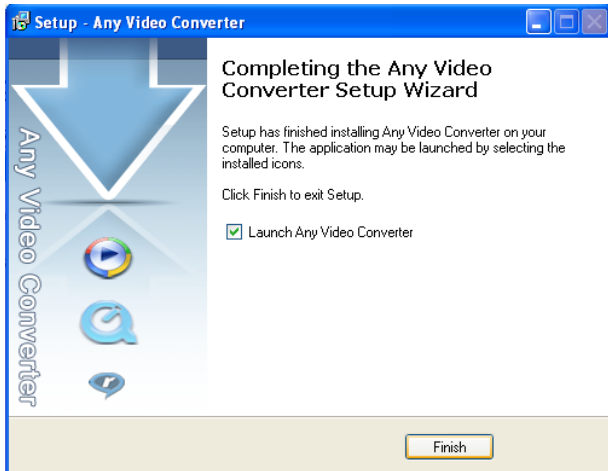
Setup - Any Video Converter

Any Video Converter

Completing the Any Video Converter Setup Wizard

Setup has finished installing Any Video Converter on your computer. The application may be launched by selecting the installed icons.

Click Finish to exit Setup.

Launch Any Video Converter

Finish